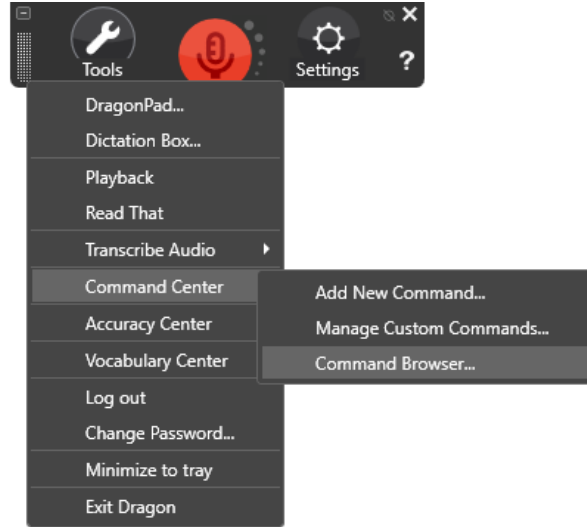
Tools

Settings

?

DragonPad...
Dictation Box...
Playback
Read That
Transcribe Audio
Command Center
Accuracy Center
Vocabulary Center
Log out
Change Password...
Minimize to tray
Exit Dragon

Add New Command...
Manage Custom Commands...
Command Browser...